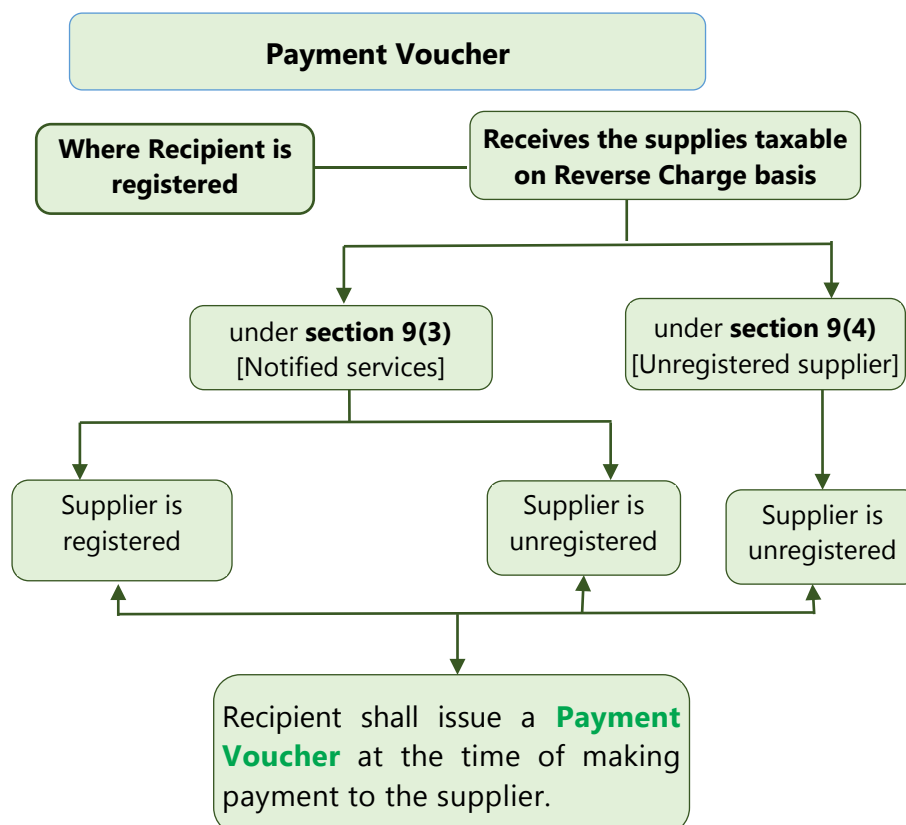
Payment Voucher

Where Recipient is registered

Receives the supplies taxable on Reverse Charge basis

under section 9(3) [Notified services]

under section 9(4) [Unregistered supplier]

Supplier is registered

Supplier is unregistered

Supplier is unregistered

Recipient shall issue a Payment Voucher at the time of making payment to the supplier.